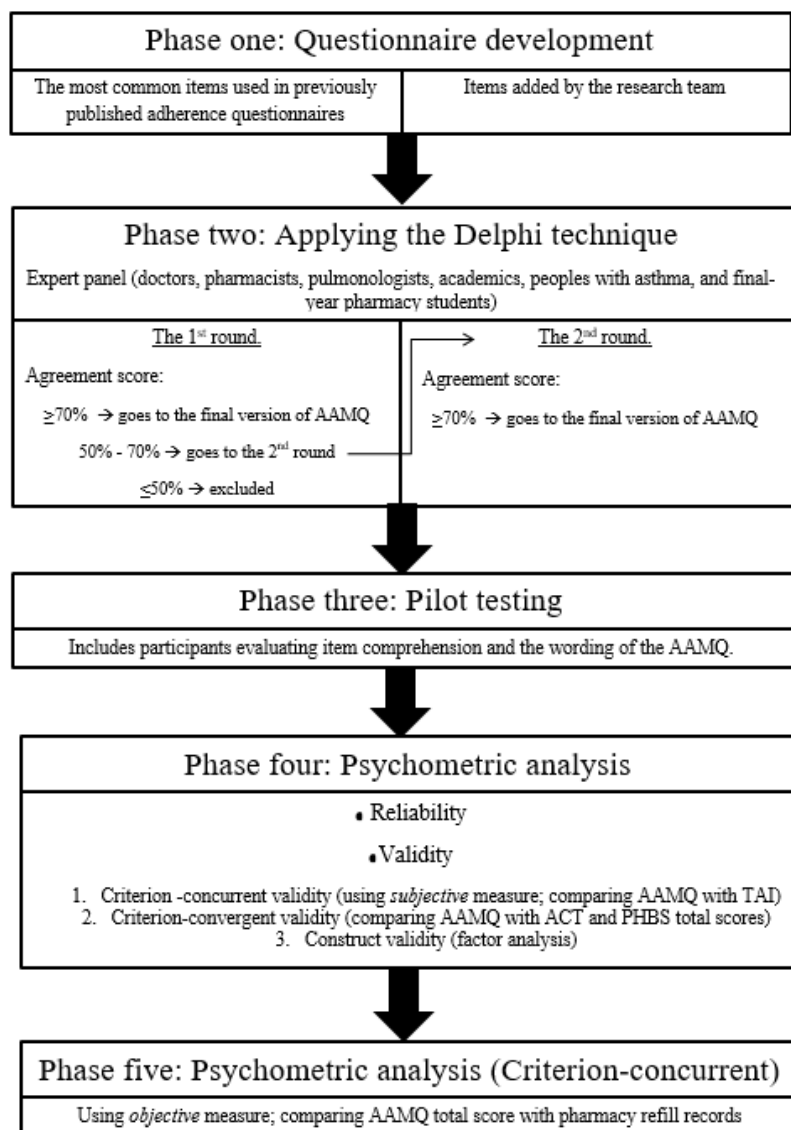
Phase one: Questionnaire development

The most common items used in previously published adherence questionnaires

Items added by the research team

Phase two: Applying the Delphi technique

Expert panel (doctors, pharmacists, pulmonologists, academics, peoples with asthma, and final-year pharmacy students)

The 1$^{st}$ round.

Agreement score:

$\geq$70% → goes to the final version of AAMQ

50% - 70% → goes to the 2$^{nd}$ round

$\leq$50% → excluded

The 2$^{nd}$ round.

Agreement score:

$\geq$70% → goes to the final version of AAMQ

Phase three: Pilot testing

Includes participants evaluating item comprehension and the wording of the AAMQ.

Phase four: Psychometric analysis

• Reliability

• Validity

1. Criterion -concurrent validity (using *subjective* measure; comparing AAMQ with TAI)
2. Criterion-convergent validity (comparing AAMQ with ACT and PHBS total scores)
3. Construct validity (factor analysis)

Phase five: Psychometric analysis (Criterion-concurrent)

Using *objective* measure; comparing AAMQ total score with pharmacy refill records